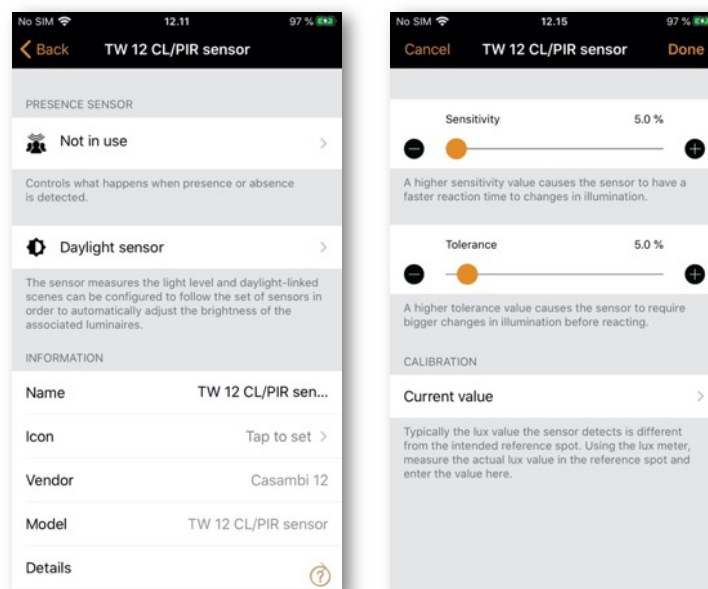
No SIM 12.11 97 %

Back TW 12 CL/PIR sensor

PRESENCE SENSOR

Not in use

Controls what happens when presence or absence is detected.

Daylight sensor

The sensor measures the light level and daylight-linked scenes can be configured to follow the set of sensors in order to automatically adjust the brightness of the associated luminaires.

INFORMATION

Name TW 12 CL/PIR sen...

Icon Tap to set

Vendor Casambi 12

Model TW 12 CL/PIR sensor

Details

No SIM 12.15 97 %

Cancel TW 12 CL/PIR sensor Done

Sensitivity 5.0 %

A higher sensitivity value causes the sensor to have a faster reaction time to changes in illumination.

Tolerance 5.0 %

A higher tolerance value causes the sensor to require bigger changes in illumination before reacting.

CALIBRATION

Current value

Typically the lux value the sensor detects is different from the intended reference spot. Using the lux meter, measure the actual lux value in the reference spot and enter the value here.